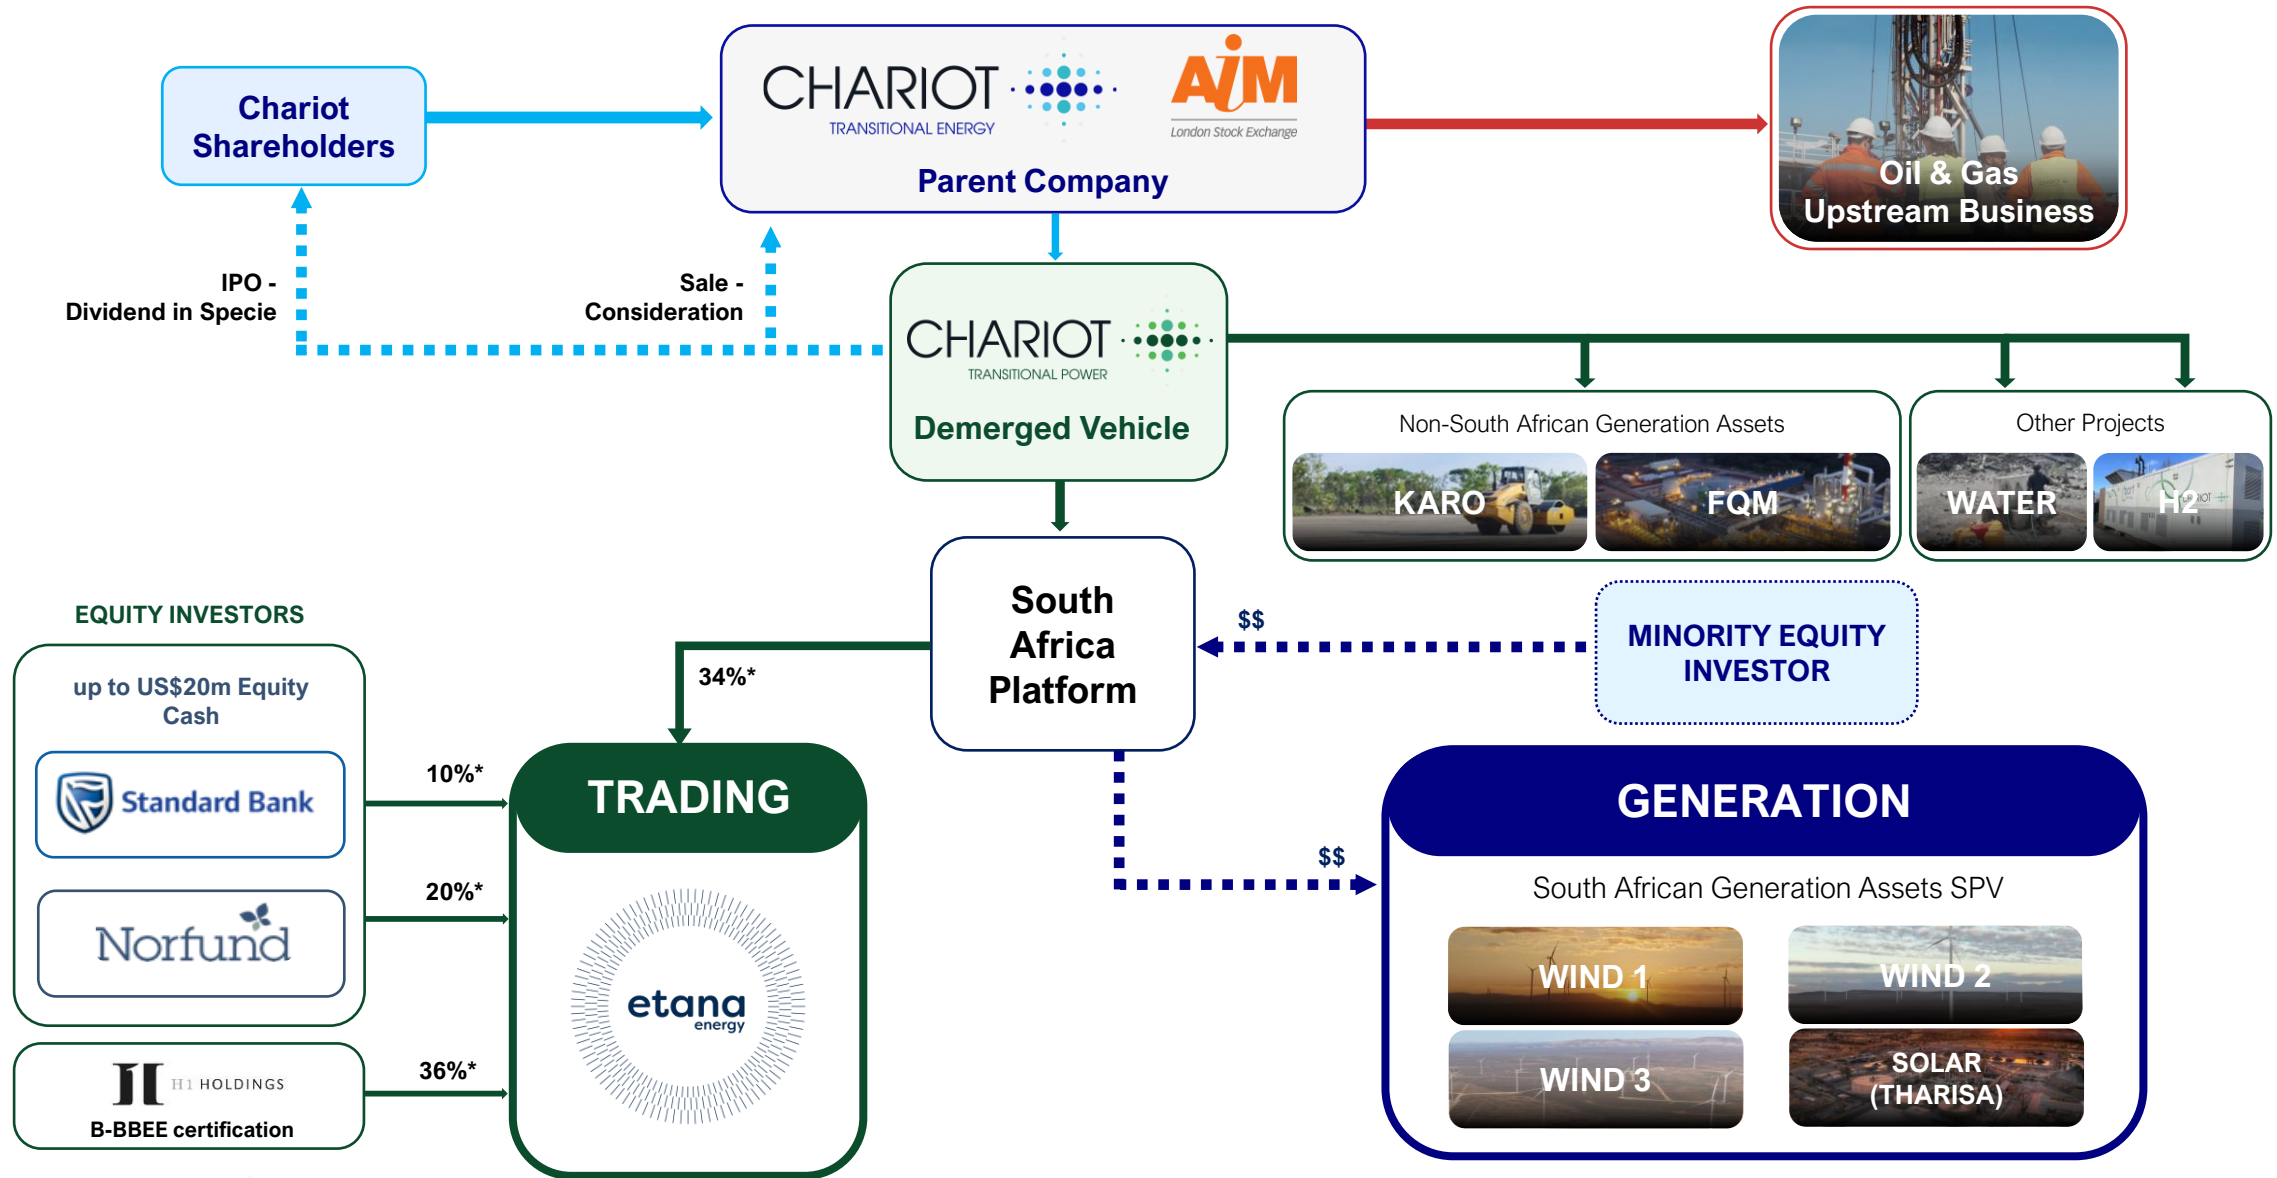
Chariot Shareholders

CHARIOT TRANSITIONAL ENERGY

AIM London Stock Exchange

Parent Company

Oil & Gas Upstream Business

IPO - Dividend in Specie

Sale - Consideration

CHARIOT TRANSITIONAL POWER

Demerged Vehicle

Non-South African Generation Assets

KARO

FQM

Other Projects

WATER

H2

EQUITY INVESTORS

up to US$20m Equity Cash

Standard Bank

Norfund

H1 HOLDINGS

B-BBEE certification

10%*

20%*

36%*

34%*

TRADING

etana energy

South Africa Platform

$$

MINORITY EQUITY INVESTOR

$$

GENERATION

South African Generation Assets SPV

WIND 1

WIND 2

WIND 3

SOLAR (THARISA)